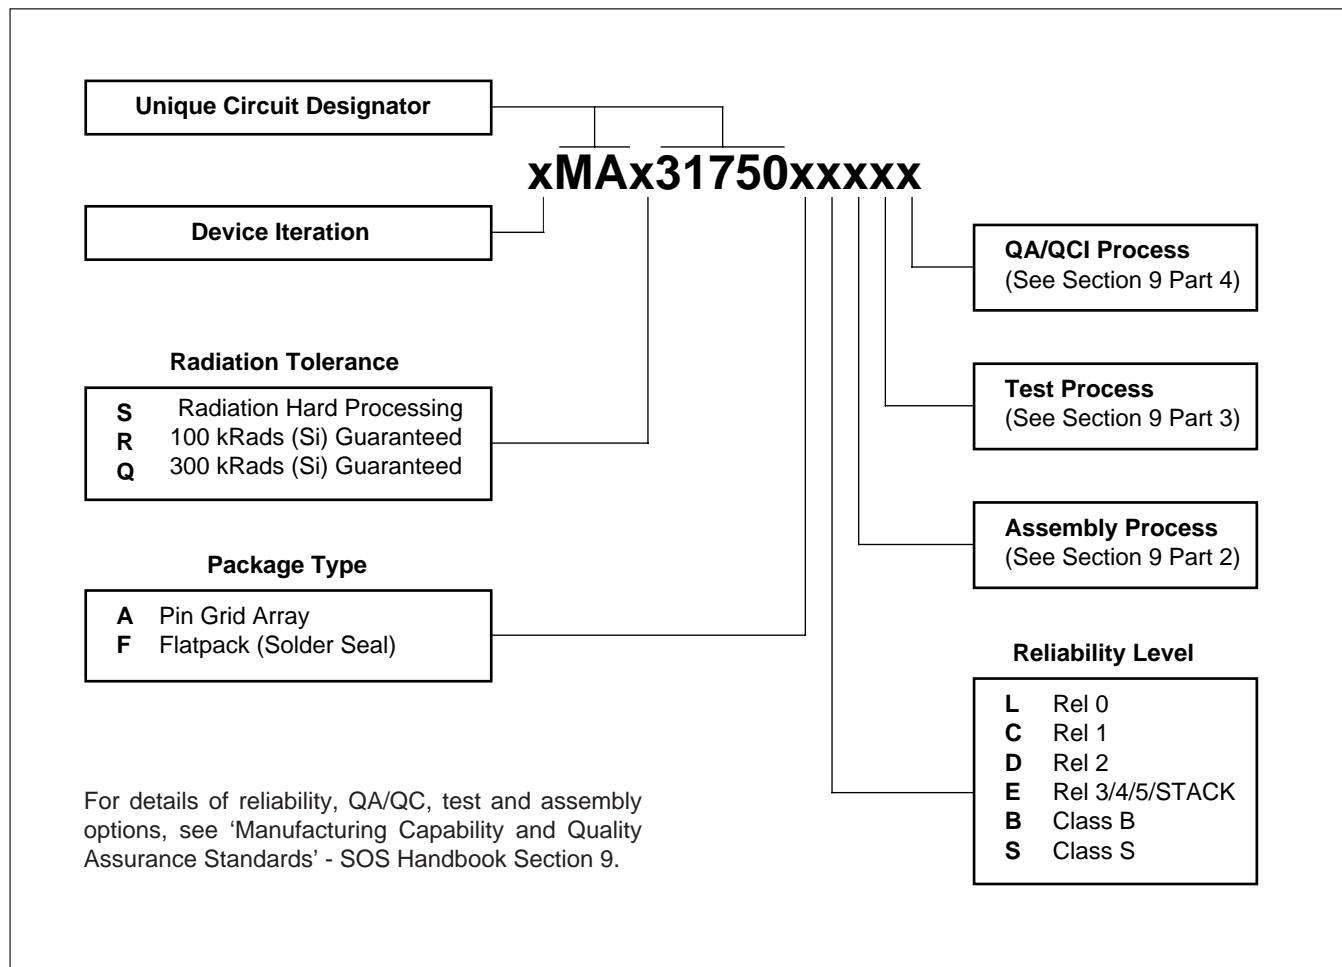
Unique Circuit Designator

xMAx31750xxxxx

Device Iteration

QA/QCI Process
(See Section 9 Part 4)

Radiation Tolerance

S Radiation Hard Processing
R 100 kRads (Si) Guaranteed
Q 300 kRads (Si) Guaranteed

Test Process
(See Section 9 Part 3)

Assembly Process
(See Section 9 Part 2)

Package Type

A Pin Grid Array
F Flatpack (Solder Seal)

Reliability Level

L Rel 0
C Rel 1
D Rel 2
E Rel 3/4/5/STACK
B Class B
S Class S

For details of reliability, QA/QC, test and assembly options, see ‘Manufacturing Capability and Quality Assurance Standards’ - SOS Handbook Section 9.